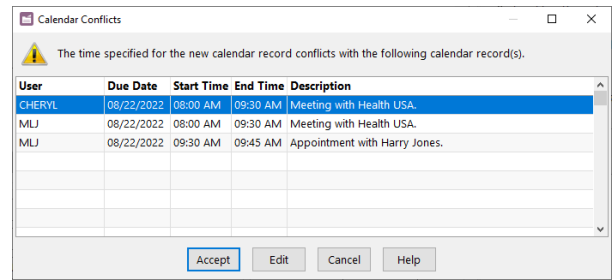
Calendar Conflicts

The time specified for the new calendar record conflicts with the following calendar record(s).

| User | Due Date | Start Time | End Time | Description |
|---|---|---|---|---|
| CHERYL | 08/22/2022 | 08:00 AM | 09:30 AM | Meeting with Health USA. |
| MLJ | 08/22/2022 | 08:00 AM | 09:30 AM | Meeting with Health USA. |
| MLJ | 08/22/2022 | 09:30 AM | 09:45 AM | Appointment with Harry Jones. |

Accept Edit Cancel Help